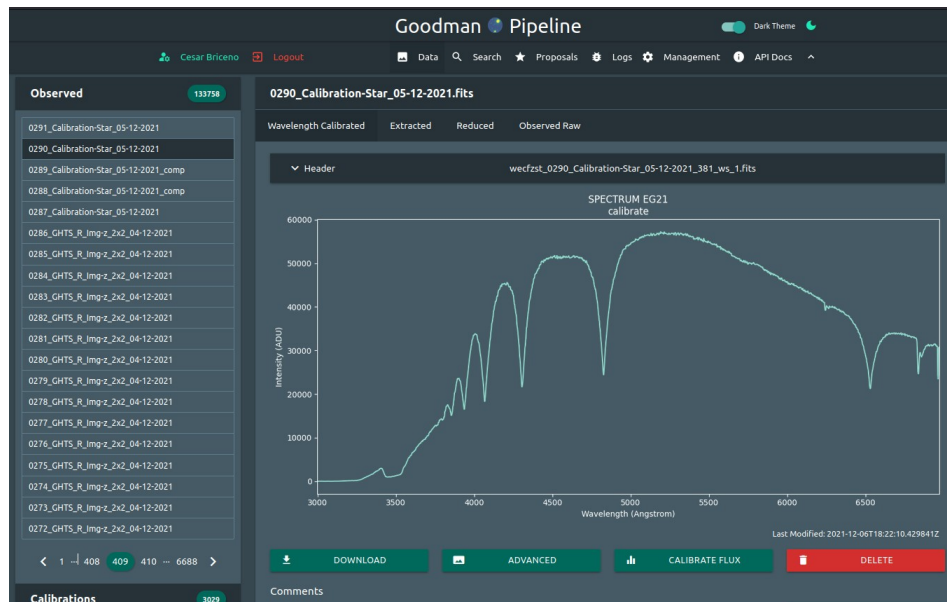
Goodman Pipeline

Dark Theme

Cesar Briceno Logout

Data Search Proposals Logs Management API Docs

Observed 133758

0291_Calibration-Star_05-12-2021
0290_Calibration-Star_05-12-2021
0289_Calibration-Star_05-12-2021_comp
0288_Calibration-Star_05-12-2021_comp
0287_Calibration-Star_05-12-2021
0286_GHTS_R_Img-z_2x2_04-12-2021
0285_GHTS_R_Img-z_2x2_04-12-2021
0284_GHTS_R_Img-z_2x2_04-12-2021
0283_GHTS_R_Img-z_2x2_04-12-2021
0282_GHTS_R_Img-z_2x2_04-12-2021
0281_GHTS_R_Img-z_2x2_04-12-2021
0280_GHTS_R_Img-z_2x2_04-12-2021
0279_GHTS_R_Img-z_2x2_04-12-2021
0278_GHTS_R_Img-z_2x2_04-12-2021
0277_GHTS_R_Img-z_2x2_04-12-2021
0276_GHTS_R_Img-z_2x2_04-12-2021
0275_GHTS_R_Img-z_2x2_04-12-2021
0274_GHTS_R_Img-z_2x2_04-12-2021
0273_GHTS_R_Img-z_2x2_04-12-2021
0272_GHTS_R_Img-z_2x2_04-12-2021

< 1 ... 408 409 410 ... 6688 >

Calibrations 3029

0290_Calibration-Star_05-12-2021.fits

Wavelength Calibrated Extracted Reduced Observed Raw

Header wecfzst_0290_Calibration-Star_05-12-2021_381_ws_1.fits

SPECTRUM EG21
calibrate

60000
50000
40000
30000
20000
10000
0

Intensity (ADU)

3000 3500 4000 4500 5000 5500 6000 6500

Wavelength (Angstrom)

Last Modified: 2021-12-06T18:22:10.429841Z

DOWNLOAD ADVANCED CALIBRATE FLUX DELETE

Comments